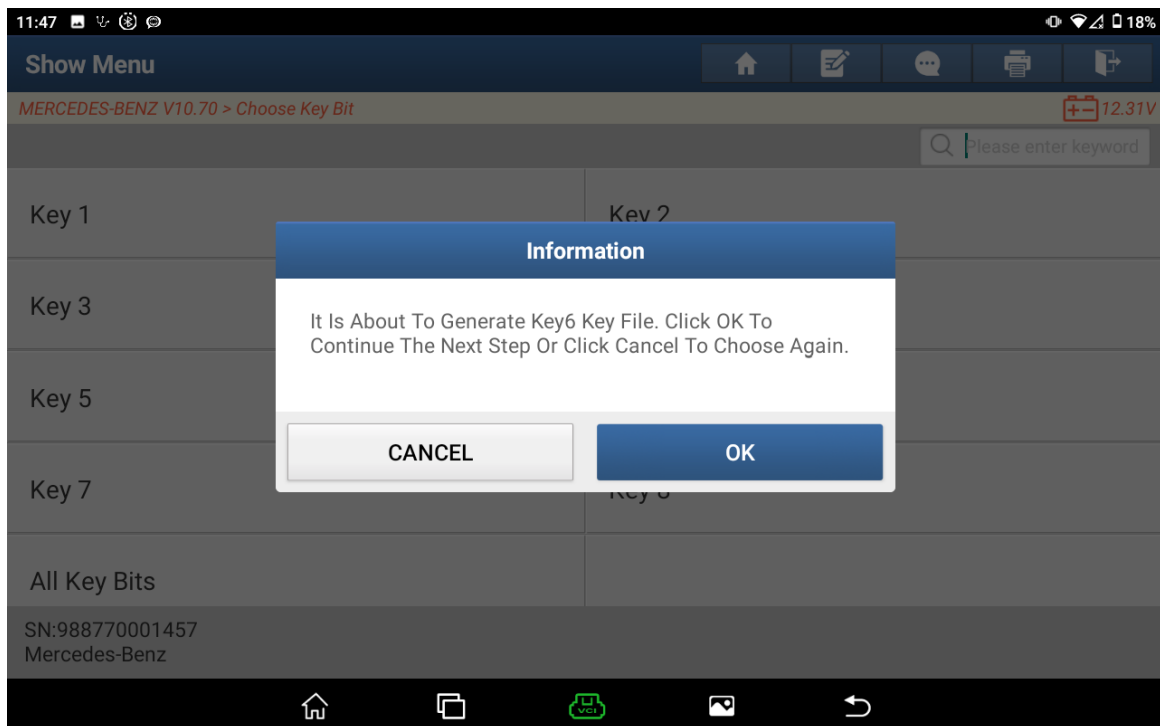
11:47

18%

Show Menu

MERCEDES-BENZ V10.70 > Choose Key Bit

12.31V

Please enter keyword

Key 1

Key 2

Key 3

Key 5

Key 7

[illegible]

All Key Bits

Information

It Is About To Generate Key6 Key File. Click OK To Continue The Next Step Or Click Cancel To Choose Again.

CANCEL

OK

SN:988770001457
Mercedes-Benz

VCI